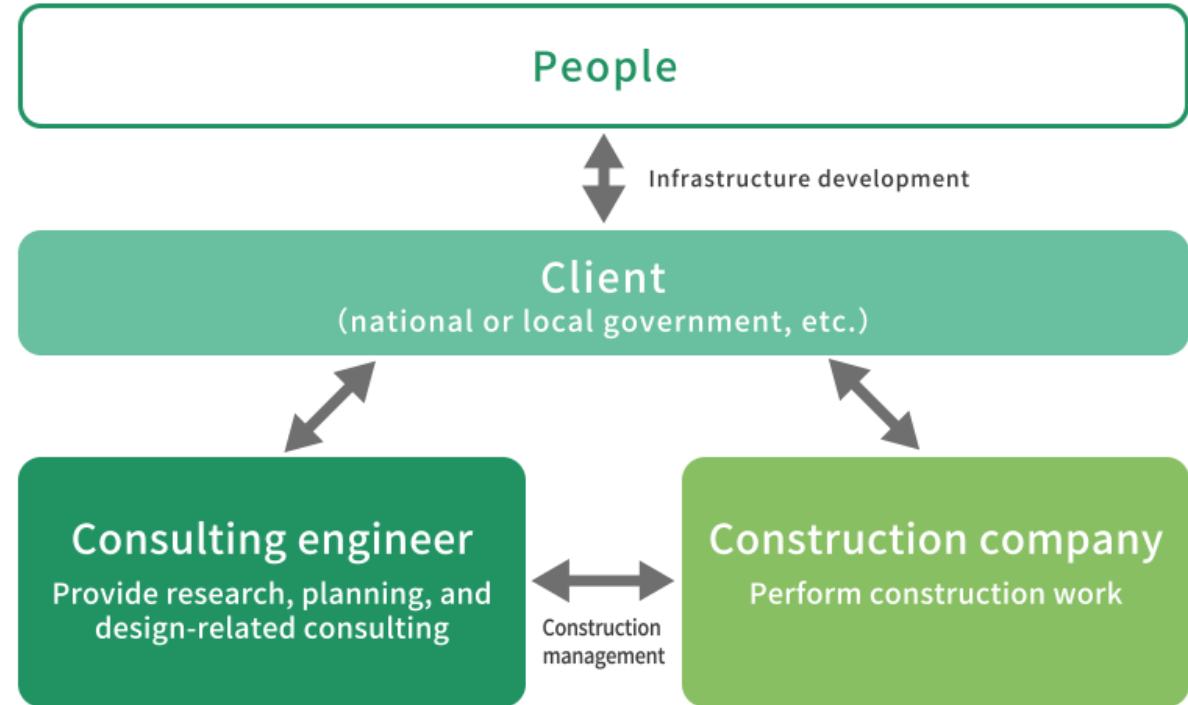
People

Infrastructure development

Client
(national or local government, etc.)

Consulting engineer
Provide research, planning, and design-related consulting

Construction management

Construction company
Perform construction work